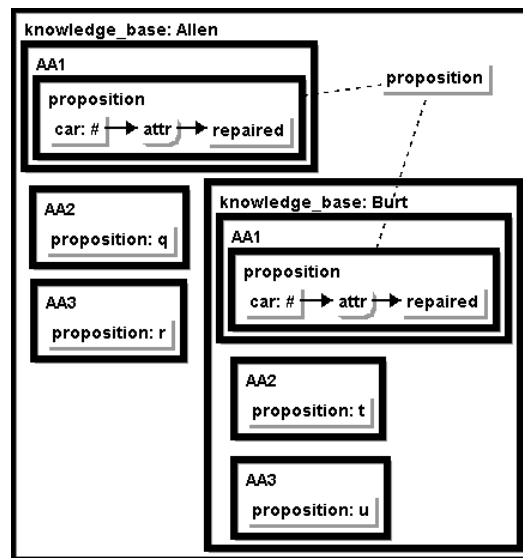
knowledge_base: Allen

AA1

proposition

car: # → attr → repaired

proposition

AA2

proposition: q

AA3

proposition: r

knowledge_base: Burt

AA1

proposition

car: # → attr → repaired

AA2

proposition: t

AA3

proposition: u